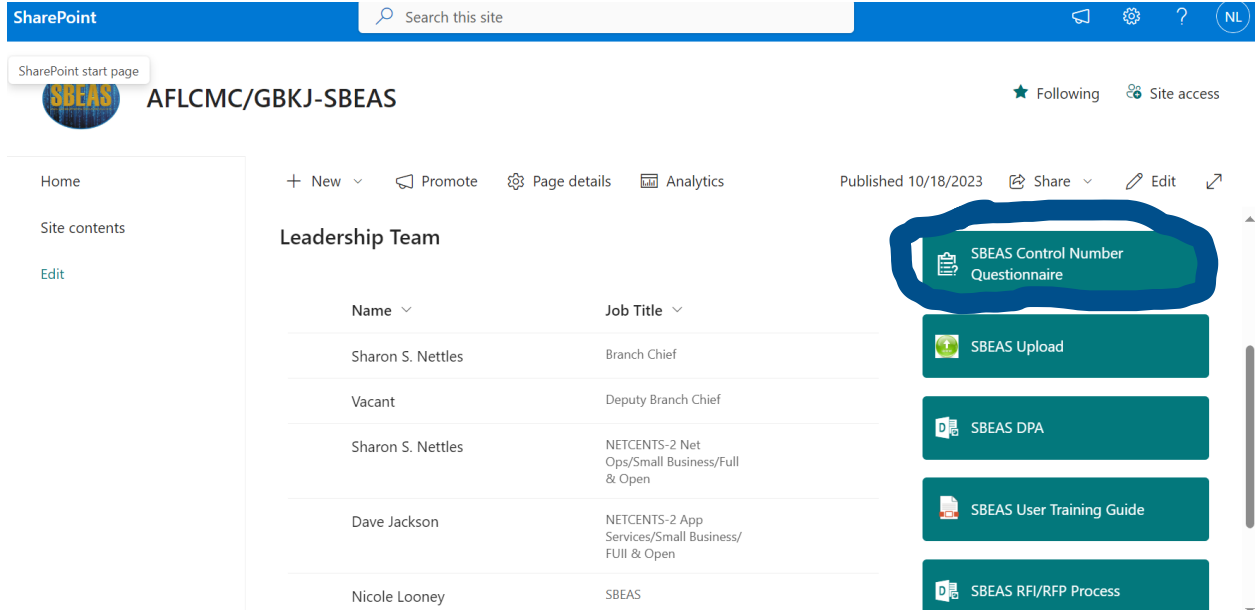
SharePoint

Search this site

NL

SharePoint start page

SBEAS

AFLCMC/GBKJ-SBEAS

Following

Site access

Home

Site contents

Edit

+ New

Promote

Page details

Analytics

Published 10/18/2023

Share

Edit

Leadership Team

| Name | Job Title |
|---|---|
| Sharon S. Nettles | Branch Chief |
| Vacant | Deputy Branch Chief |
| Sharon S. Nettles | NETCENTS-2 Net Ops/Small Business/Full & Open |
| Dave Jackson | NETCENTS-2 App Services/Small Business/ FUll & Open |
| Nicole Looney | SBEAS |

SBEAS Control Number Questionnaire

SBEAS Upload

SBEAS DPA

SBEAS User Training Guide

SBEAS RFI/RFP Process